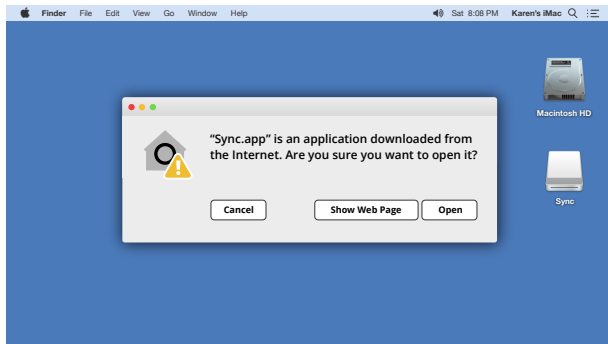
Finder File Edit View Go Window Help

Sat 8:08 PM Karen's iMac

Macintosh HD

Sync

“Sync.app” is an application downloaded from the Internet. Are you sure you want to open it?

Cancel

Show Web Page

Open